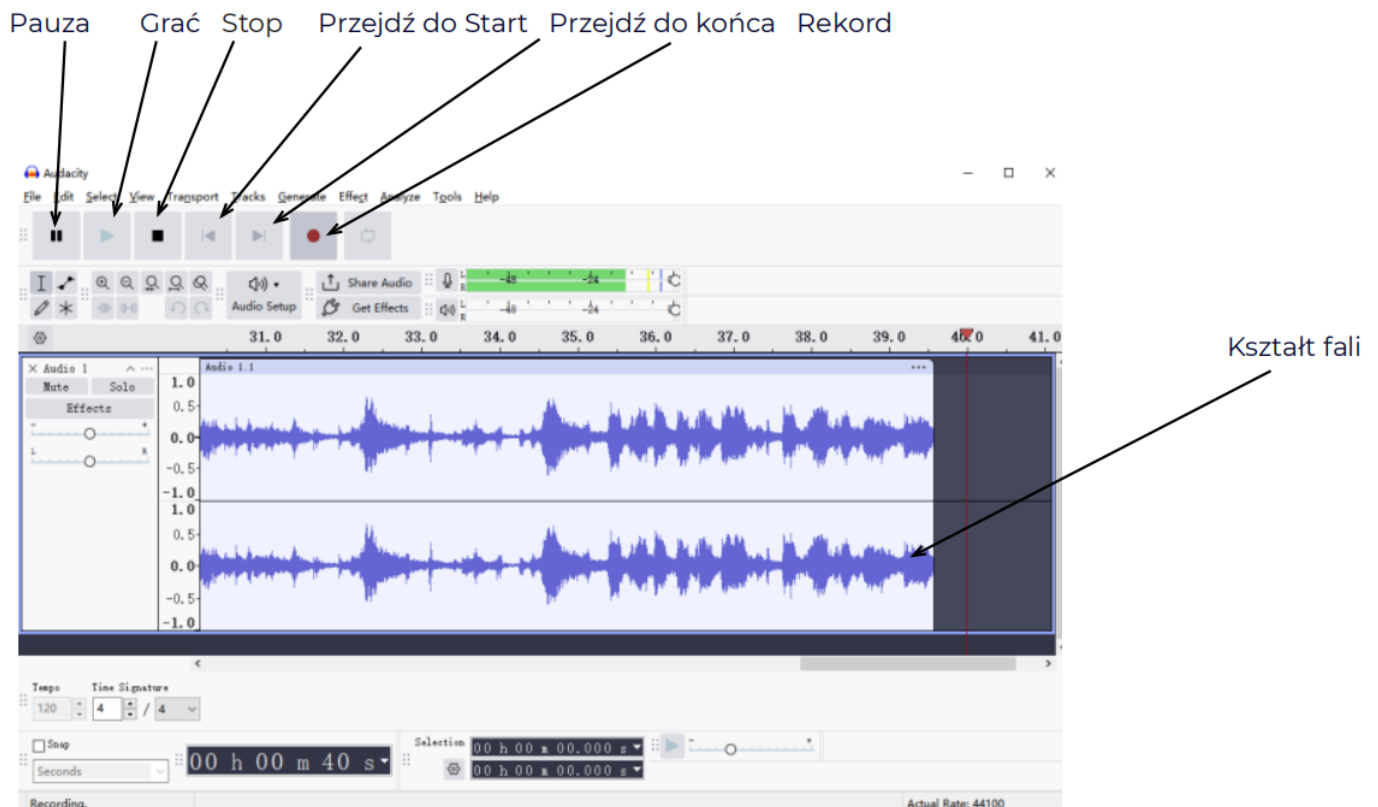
Pauza Grać Stop Przejdź do Start Przejdź do końca Rekord

Audacity

File Edit Select View Transport Tracks Generate Effect Analyze Tools Help

Share Audio

Get Effects

Audio Setup

-48 -24

-48 -24

31.0 32.0 33.0 34.0 35.0 36.0 37.0 38.0 39.0 40.0 41.0

Kształt fali

Audio 1

Mute Solo

Effects

Audio 1.1

1.0
0.5
0.0
-0.5
-1.0
1.0
0.5
0.0
-0.5
-1.0

Tempo Time Signature

120 4 / 4

Snap

Seconds

00 h 00 m 40 s

Selection

00 h 00 m 00.000 s

00 h 00 m 00.000 s

Recording.

Actual Rate: 44100